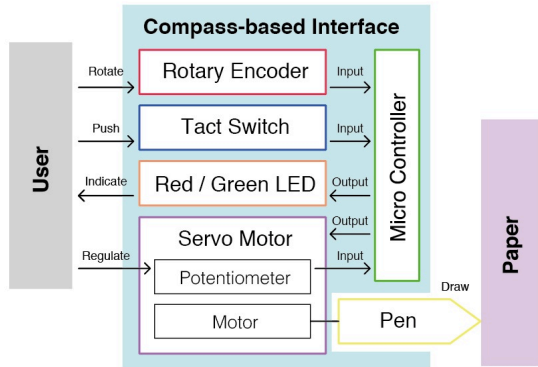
Compass-based Interface

User

Rotate
Rotary Encoder
Input

Push
Tact Switch
Input

Indicate
Red / Green LED
Output

Output
Servo Motor
Regulate
Potentiometer
Input

Motor

Micro Controller

Draw
Pen

Paper